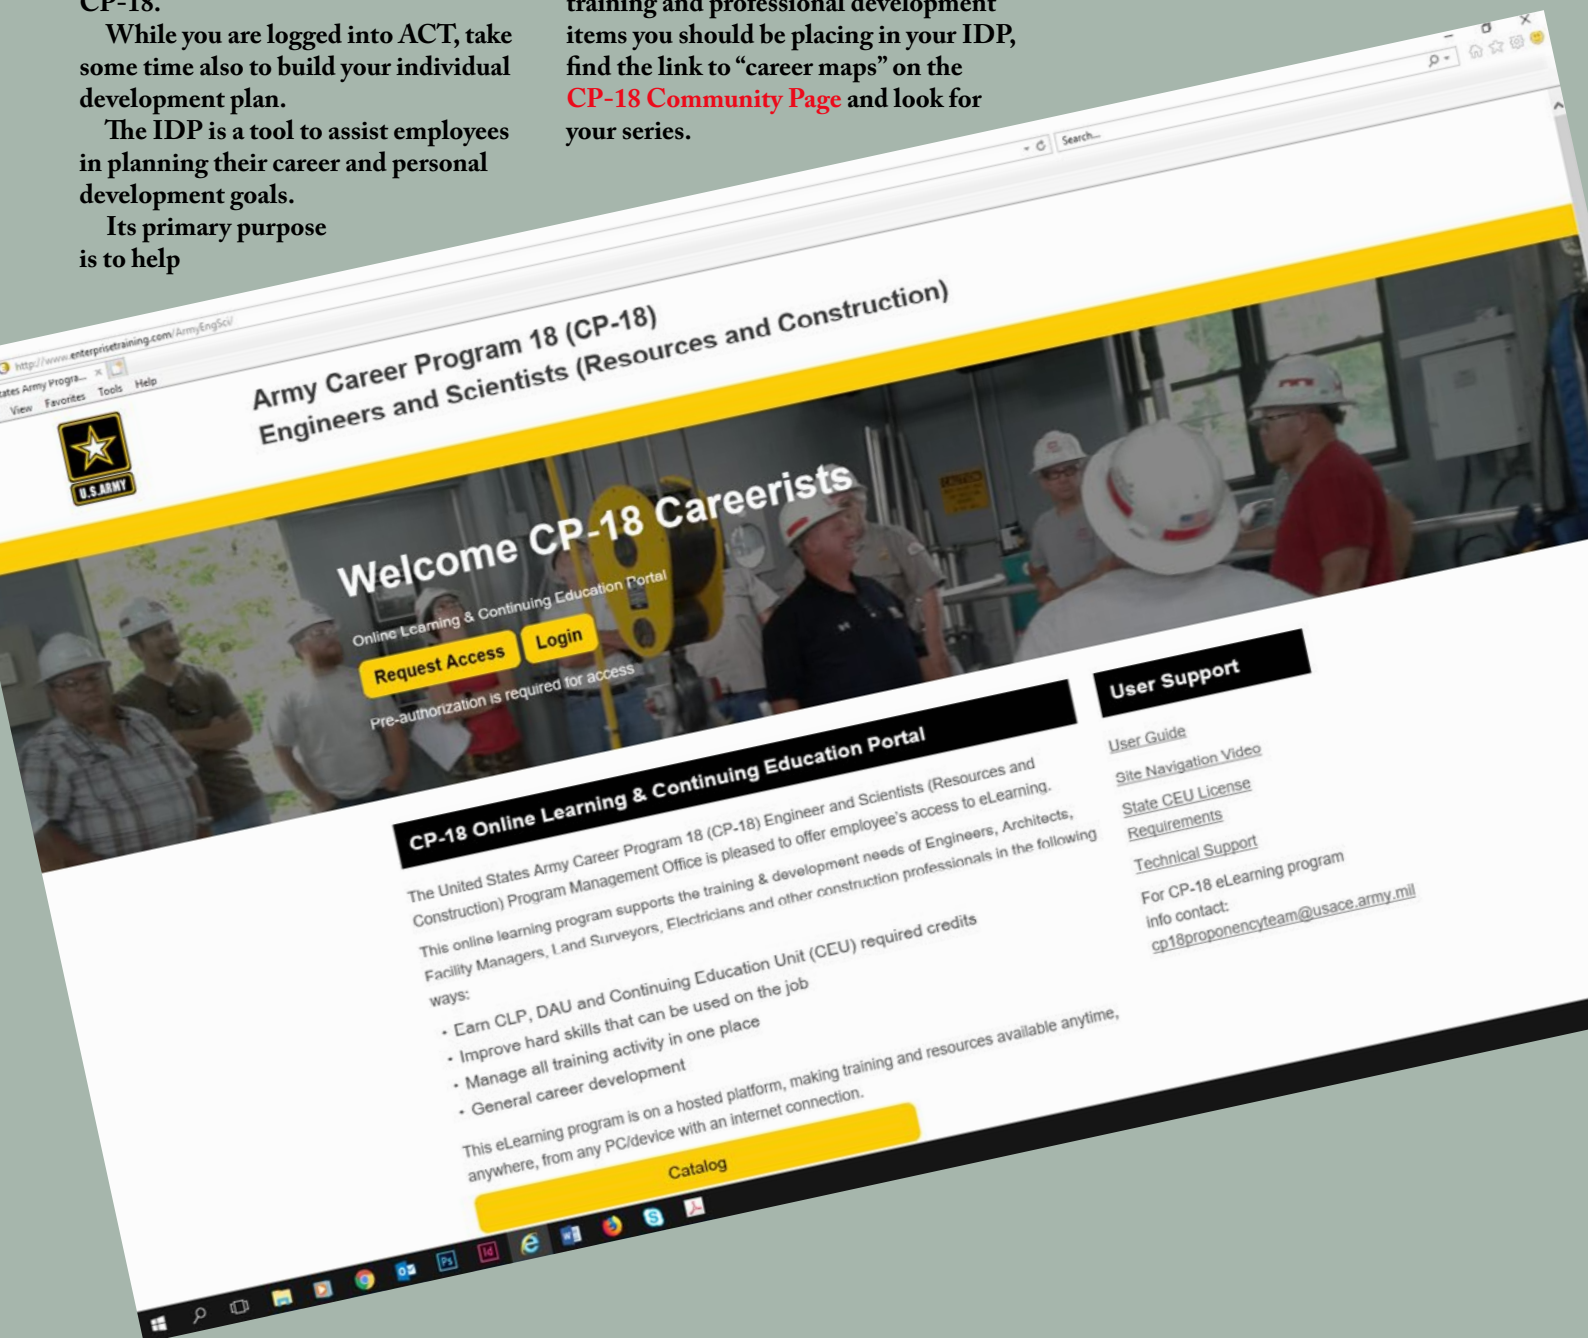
CP-18.

While you are logged into ACT, take some time also to build your individual development plan.

The IDP is a tool to assist employees in planning their career and personal development goals.

Its primary purpose is to help

training and professional development items you should be placing in your IDP, find the link to "career maps" on the CP-18 Community Page and look for your series.

http://www.enterprisetraining.com/ArmyEngSci/

States Army Progra... ×

View Favorites Tools Help

Search...

U.S.ARMY

Army Career Program 18 (CP-18)
Engineers and Scientists (Resources and Construction)

Welcome CP-18 Careerists

Online Learning & Continuing Education Portal

Request Access

Login

Pre-authorization is required for access

CP-18 Online Learning & Continuing Education Portal

The United States Army Career Program 18 (CP-18) Engineer and Scientists (Resources and Construction) Program Management Office is pleased to offer employee's access to eLearning.

This online learning program supports the training & development needs of Engineers, Architects, Facility Managers, Land Surveyors, Electricians and other construction professionals in the following ways:

• Earn CLP, DAU and Continuing Education Unit (CEU) required credits
• Improve hard skills that can be used on the job
• Manage all training activity in one place
• General career development

This eLearning program is on a hosted platform, making training and resources available anytime, anywhere, from any PC/device with an internet connection.

Catalog

User Support

User Guide
Site Navigation Video
State CEU License Requirements
Technical Support
For CP-18 eLearning program info contact:
cp18proponencyteam@usace.army.mil